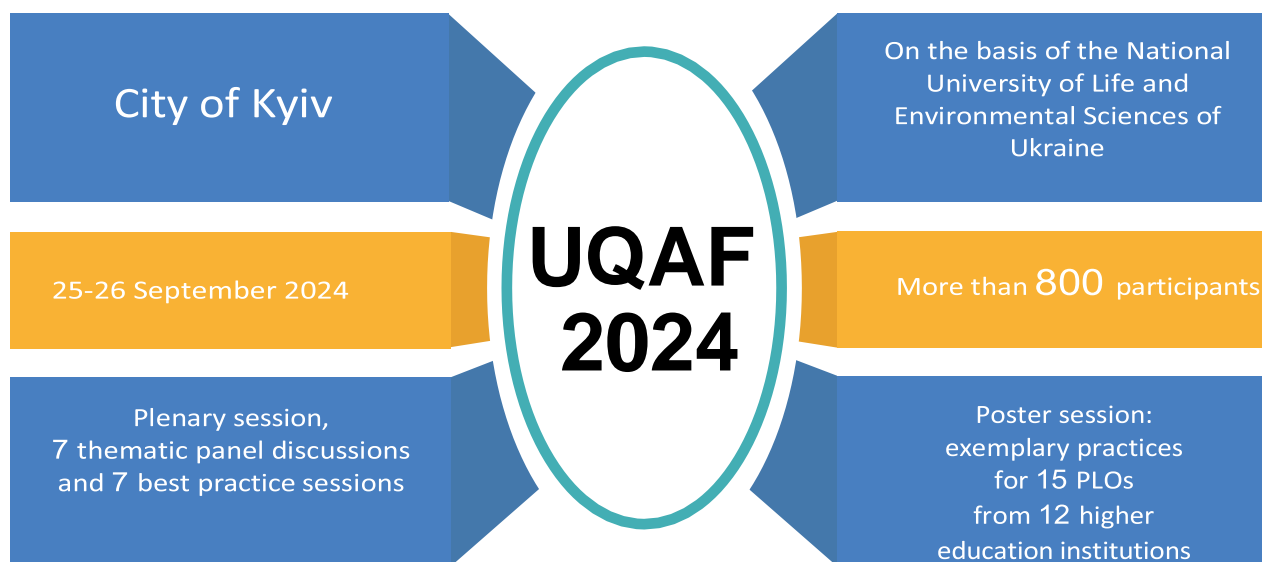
City of Kyiv

UQAF 2024

On the basis of the National University of Life and Environmental Sciences of Ukraine

25-26 September 2024

More than 800 participants

Plenary session, 7 thematic panel discussions and 7 best practice sessions

Poster session: exemplary practices for 15 PLOs from 12 higher education institutions